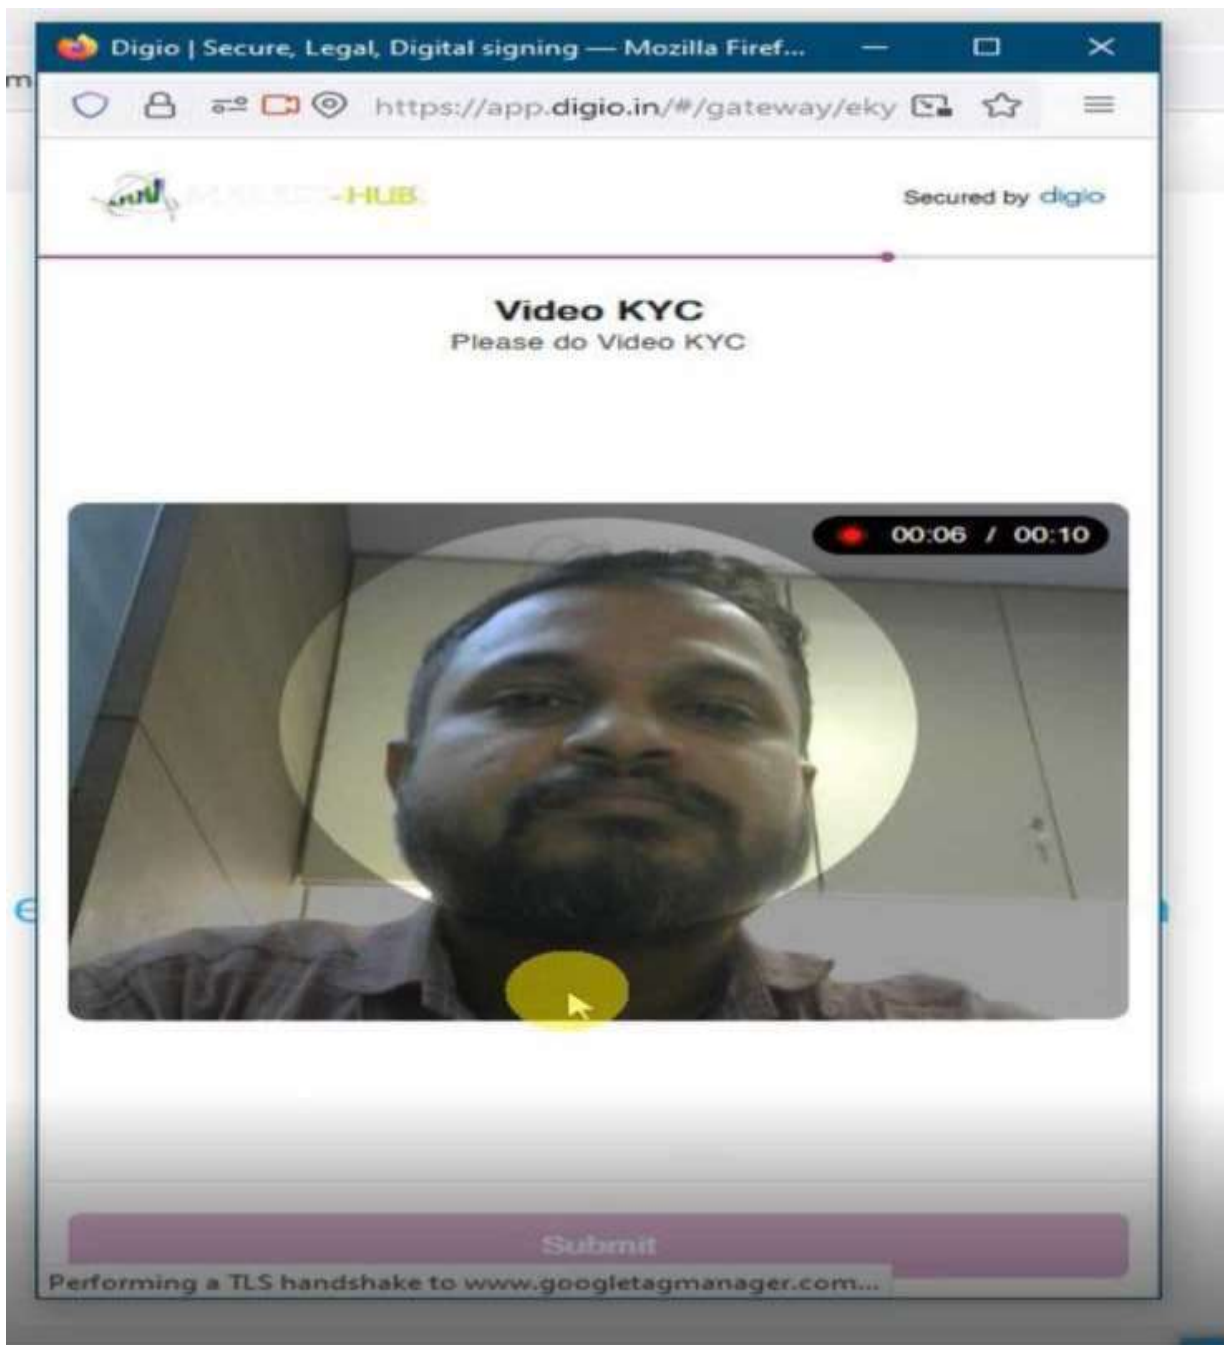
Digio | Secure, Legal, Digital signing — Mozilla Firef...

https://app.digio.in/#/gateway/eky

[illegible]-HUB

Secured by digio

Video KYC
Please do Video KYC

00:06 / 00:10

Submit

Performing a TLS handshake to www.googletagmanager.com...